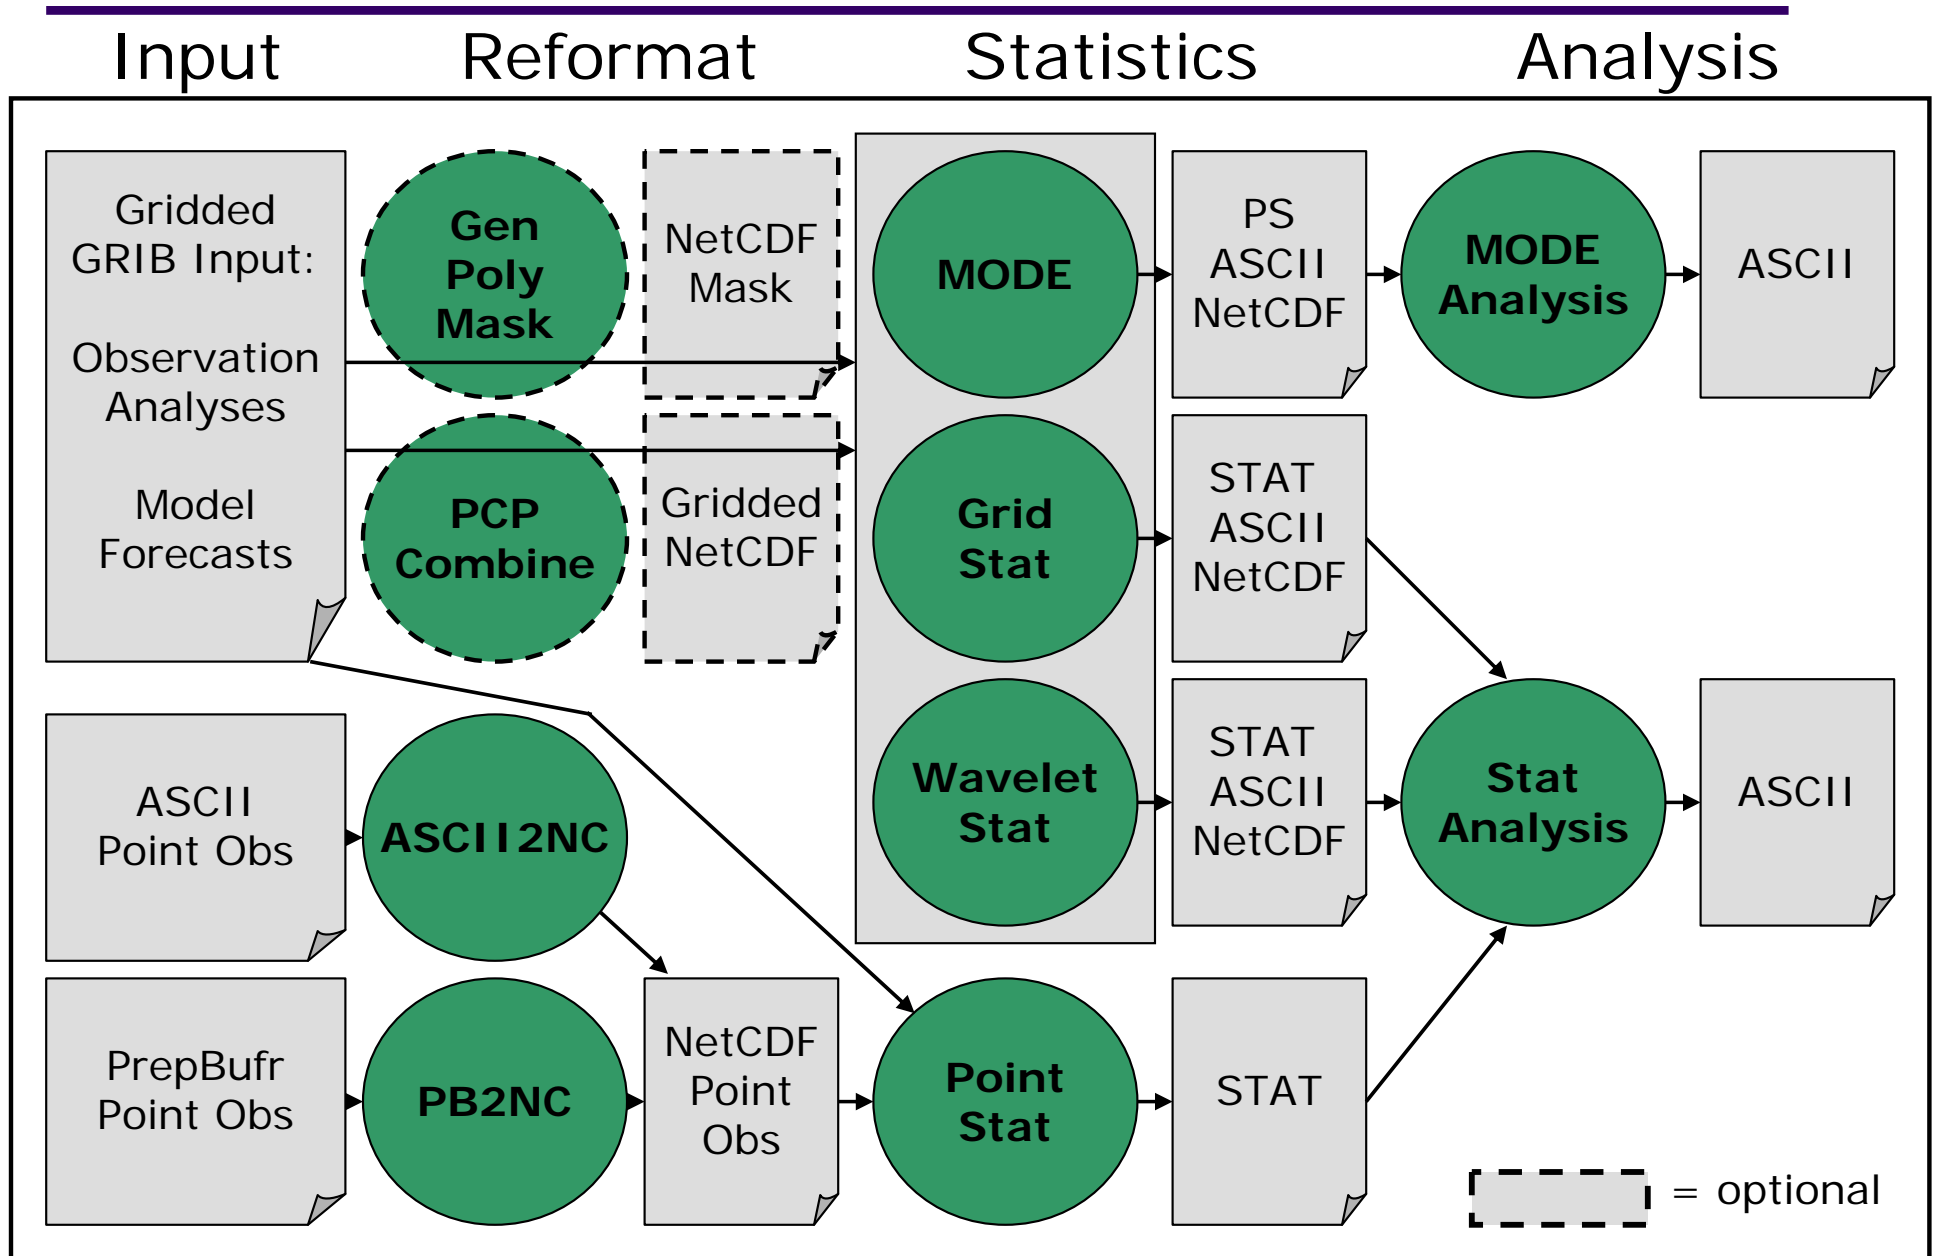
Input Reformat Statistics Analysis

Gridded GRIB Input:

Observation Analyses

Model Forecasts

Gen Poly Mask

NetCDF Mask

PCP Combine

Gridded NetCDF

MODE

Grid Stat

Wavelet Stat

PS ASCII NetCDF

STAT ASCII NetCDF

STAT ASCII NetCDF

MODE Analysis

ASCII

Stat Analysis

ASCII

ASCII Point Obs

ASCII2NC

PrepBufr Point Obs

PB2NC

NetCDF Point Obs

Point Stat

STAT

= optional